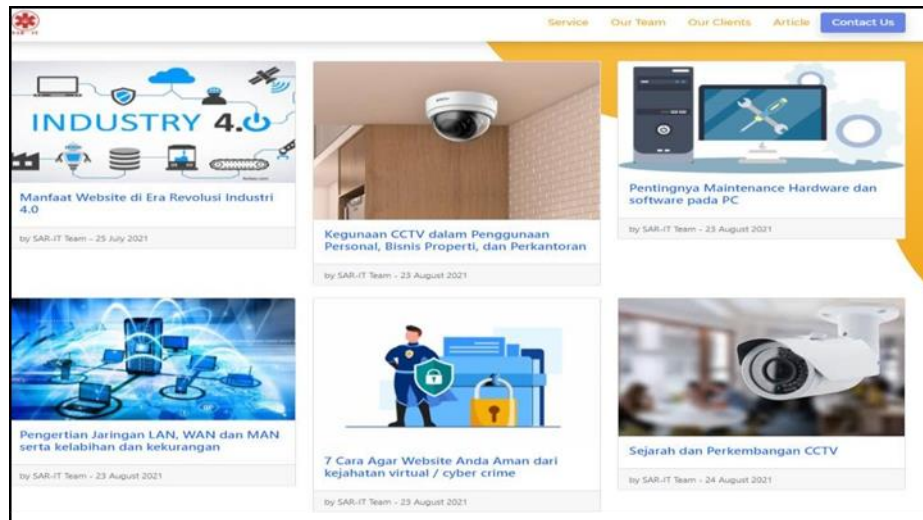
SAR-IT

Service Our Team Our Clients Article Contact Us

INDUSTRY 4.0

Manfaat Website di Era Revolusi Industri 4.0

by SAR-IT Team - 25 July 2021

Kegunaan CCTV dalam Penggunaan Personal, Bisnis Properti, dan Perkantoran

by SAR-IT Team - 23 August 2021

Pentingnya Maintenance Hardware dan software pada PC

by SAR-IT Team - 23 August 2021

Pengertian Jaringan LAN, WAN dan MAN serta kelabihan dan kekurangan

by SAR-IT Team - 23 August 2021

7 Cara Agar Website Anda Aman dari kejahatan virtual / cyber crime

by SAR-IT Team - 23 August 2021

Sejarah dan Perkembangan CCTV

by SAR-IT Team - 24 August 2021